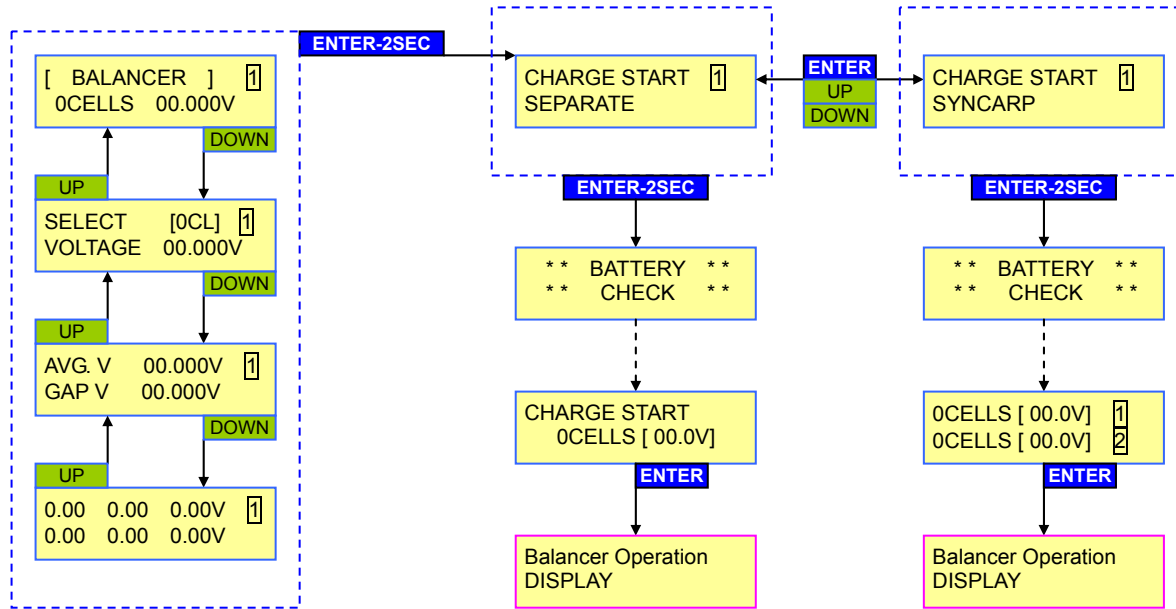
[ BALANCER ] 1
0CELLS 00.000V

DOWN

UP

SELECT [0CL] 1
VOLTAGE 00.000V

DOWN

UP

AVG. V 00.000V 1
GAP V 00.000V

DOWN

UP

0.00 0.00 0.00V 1
0.00 0.00 0.00V

ENTER-2SEC

CHARGE START 1
SEPARATE

ENTER
UP
DOWN

CHARGE START 1
SYNCARP

ENTER-2SEC

** BATTERY **
** CHECK **

CHARGE START
0CELLS [ 00.0V]

ENTER

Balancer Operation
DISPLAY

ENTER-2SEC

** BATTERY **
** CHECK **

0CELLS [ 00.0V] 1
0CELLS [ 00.0V] 2

ENTER

Balancer Operation
DISPLAY